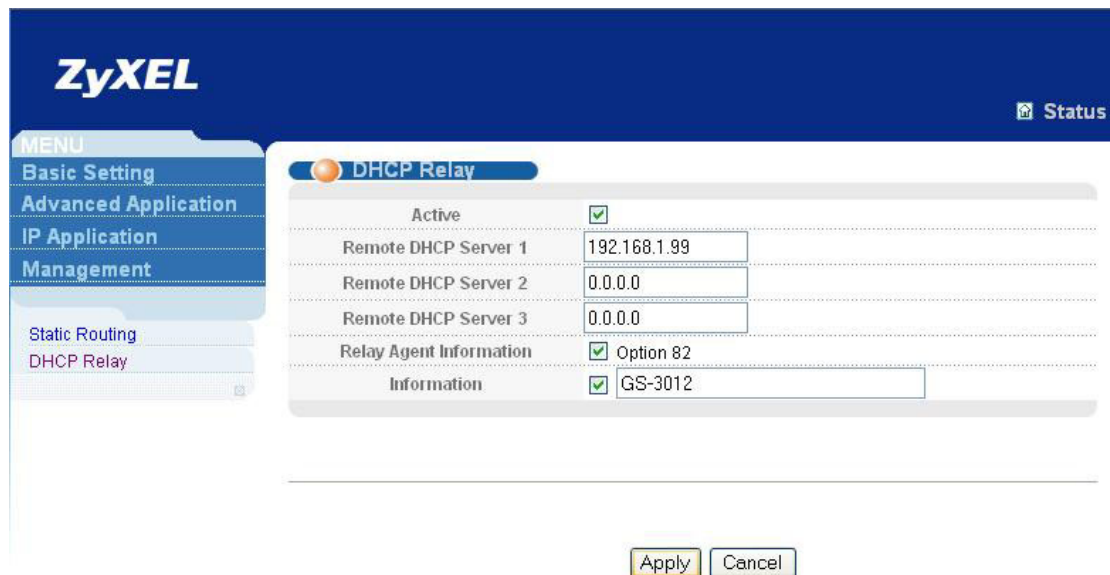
ZyXEL

Status

MENU
Basic Setting
Advanced Application
IP Application
Management

Static Routing
DHCP Relay

DHCP Relay

| | |
|---|---|
| Active | ☑ |
| Remote DHCP Server 1 | 192.168.1.99 |
| Remote DHCP Server 2 | 0.0.0.0 |
| Remote DHCP Server 3 | 0.0.0.0 |
| Relay Agent Information | ☑ Option 82 |
| Information | ☑ GS-3012 |

Apply Cancel